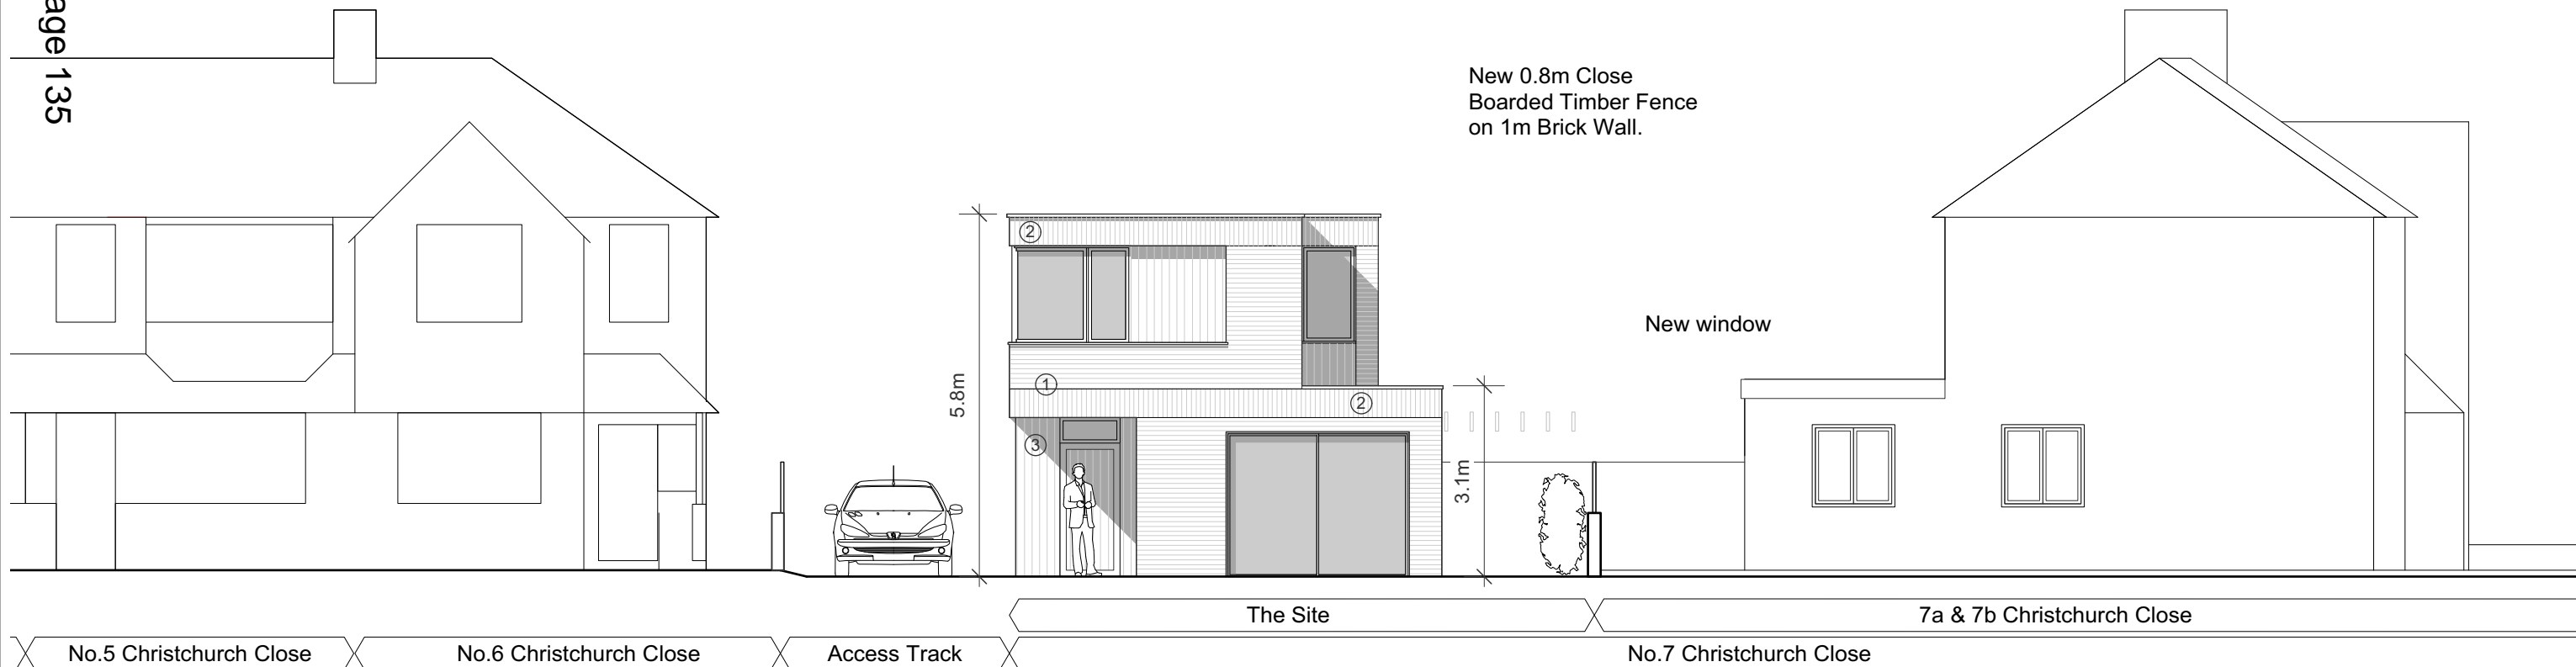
Page 135

New 0.8m Close Boarded Timber Fence on 1m Brick Wall.

New window

5.8m

3.1m

2

1

2

3

The Site

7a & 7b Christchurch Close

No.5 Christchurch Close

No.6 Christchurch Close

Access Track

No.7 Christchurch Close